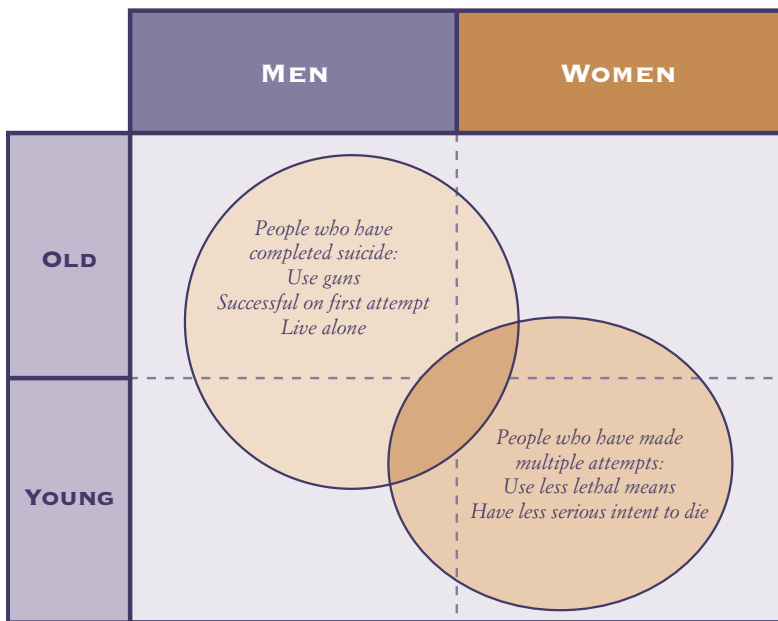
Men

Women

Old

Young

People who have completed suicide:
Use guns
Successful on first attempt
Live alone

People who have made multiple attempts:
Use less lethal means
Have less serious intent to die